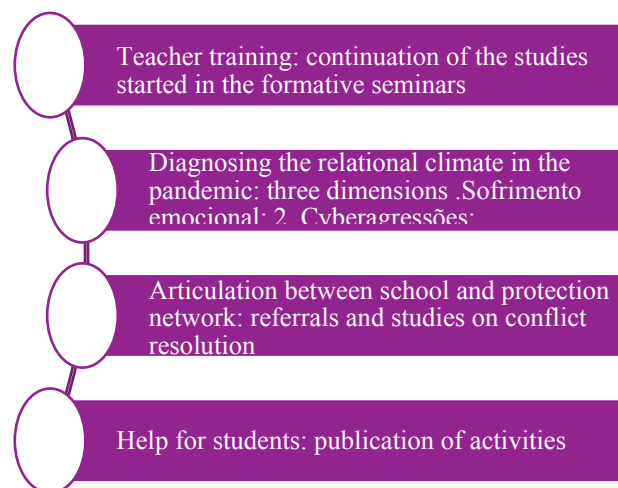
Teacher training: continuation of the studies started in the formative seminars

Diagnosing the relational climate in the pandemic: three dimensions .Sofrimento emocional; 2. Cyberagressões;

Articulation between school and protection network: referrals and studies on conflict resolution

Help for students: publication of activities